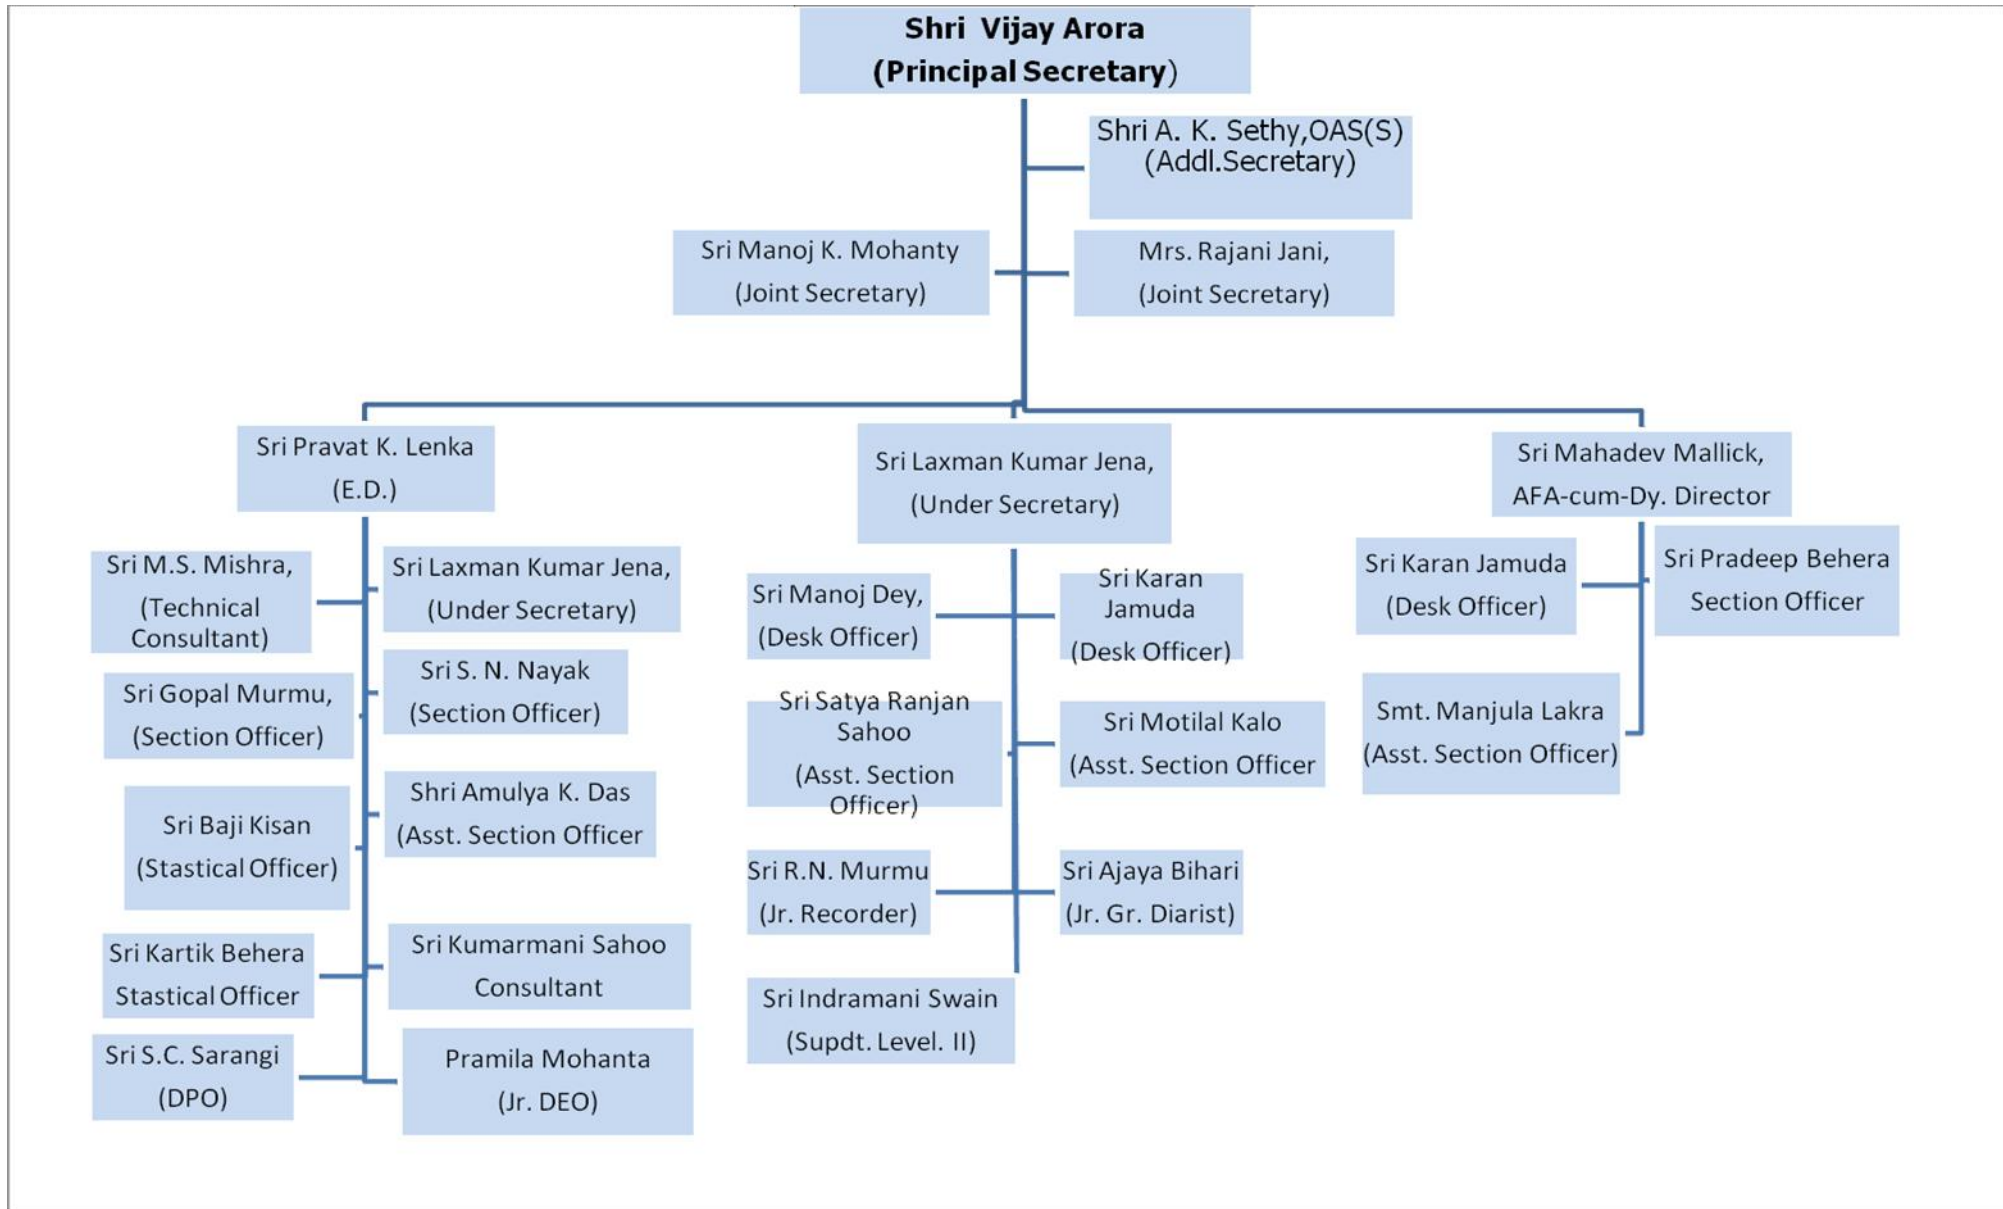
Shri Vijay Arora
(Principal Secretary)

Shri A. K. Sethy,OAS(S)
(Addl.Secretary)

Sri Manoj K. Mohanty
(Joint Secretary)

Mrs. Rajani Jani,
(Joint Secretary)

Sri Pravat K. Lenka
(E.D.)

Sri M.S. Mishra,
(Technical Consultant)

Sri Laxman Kumar Jena,
(Under Secretary)

Sri Gopal Murmu,
(Section Officer)

Sri S. N. Nayak
(Section Officer)

Sri Baji Kisan
(Stastical Officer)

Shri Amulya K. Das
(Asst. Section Officer

Sri Kartik Behera
Stastical Officer

Sri Kumarmani Sahoo
Consultant

Sri S.C. Sarangi
(DPO)

Pramila Mohanta
(Jr. DEO)

Sri Laxman Kumar Jena,
(Under Secretary)

Sri Manoj Dey,
(Desk Officer)

Sri Karan Jamuda
(Desk Officer)

Sri Satya Ranjan Sahoo
(Asst. Section Officer)

Sri Motilal Kalo
(Asst. Section Officer

Sri R.N. Murmu
(Jr. Recorder)

Sri Ajaya Bihari
(Jr. Gr. Diarist)

Sri Indramani Swain
(Supdt. Level. II)

Sri Mahadev Mallick,
AFA-cum-Dy. Director

Sri Karan Jamuda
(Desk Officer)

Sri Pradeep Behera
Section Officer

Smt. Manjula Lakra
(Asst. Section Officer)